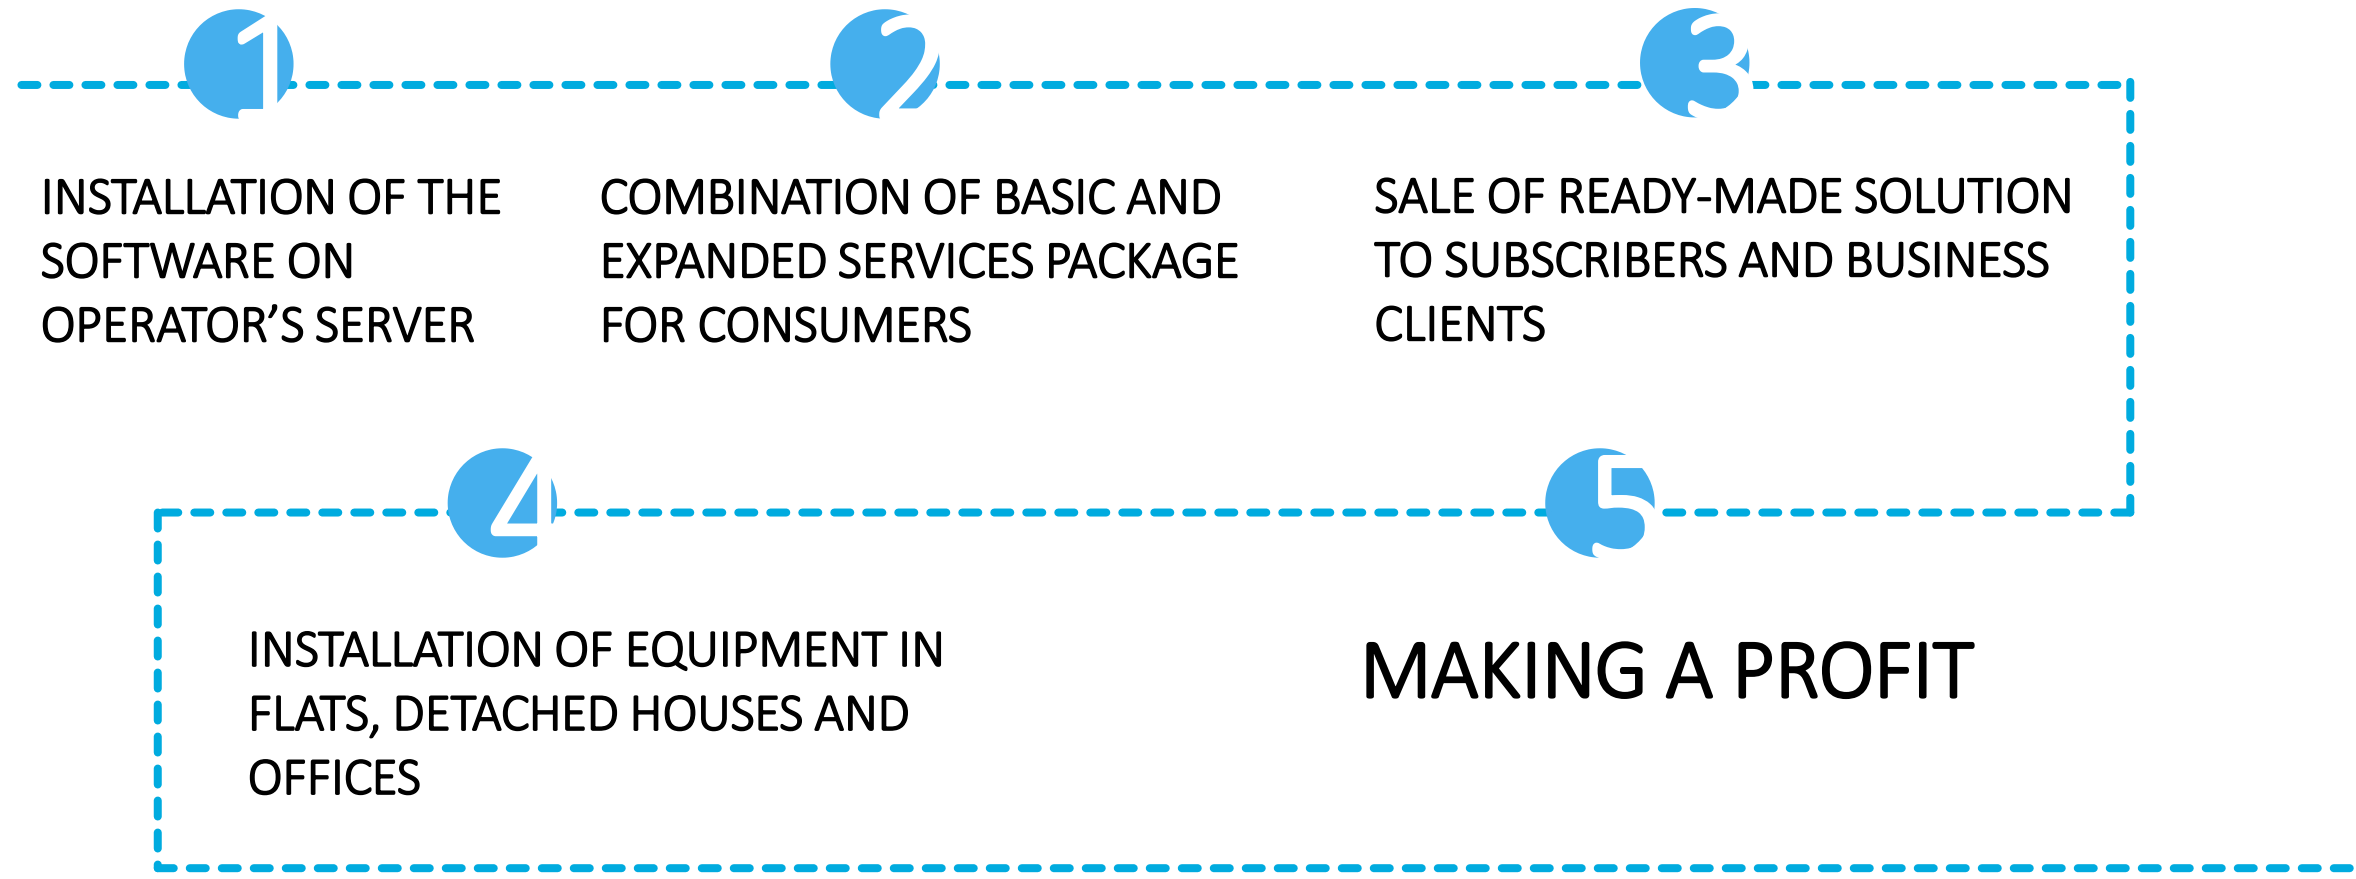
1

INSTALLATION OF THE SOFTWARE ON OPERATOR’S SERVER

2

COMBINATION OF BASIC AND EXPANDED SERVICES PACKAGE FOR CONSUMERS

3

SALE OF READY-MADE SOLUTION TO SUBSCRIBERS AND BUSINESS CLIENTS

4

INSTALLATION OF EQUIPMENT IN FLATS, DETACHED HOUSES AND OFFICES

5

MAKING A PROFIT